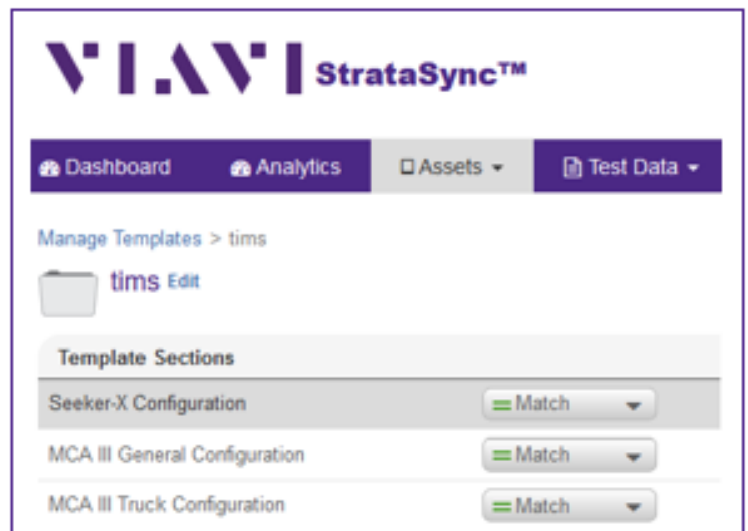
VIAVI StrataSync™

Dashboard Analytics Assets Test Data

Manage Templates > tims

tims Edit

Template Sections

| | |
|---|---|
| Seeker-X Configuration | Match |
| MCA III General Configuration | Match |
| MCA III Truck Configuration | Match |